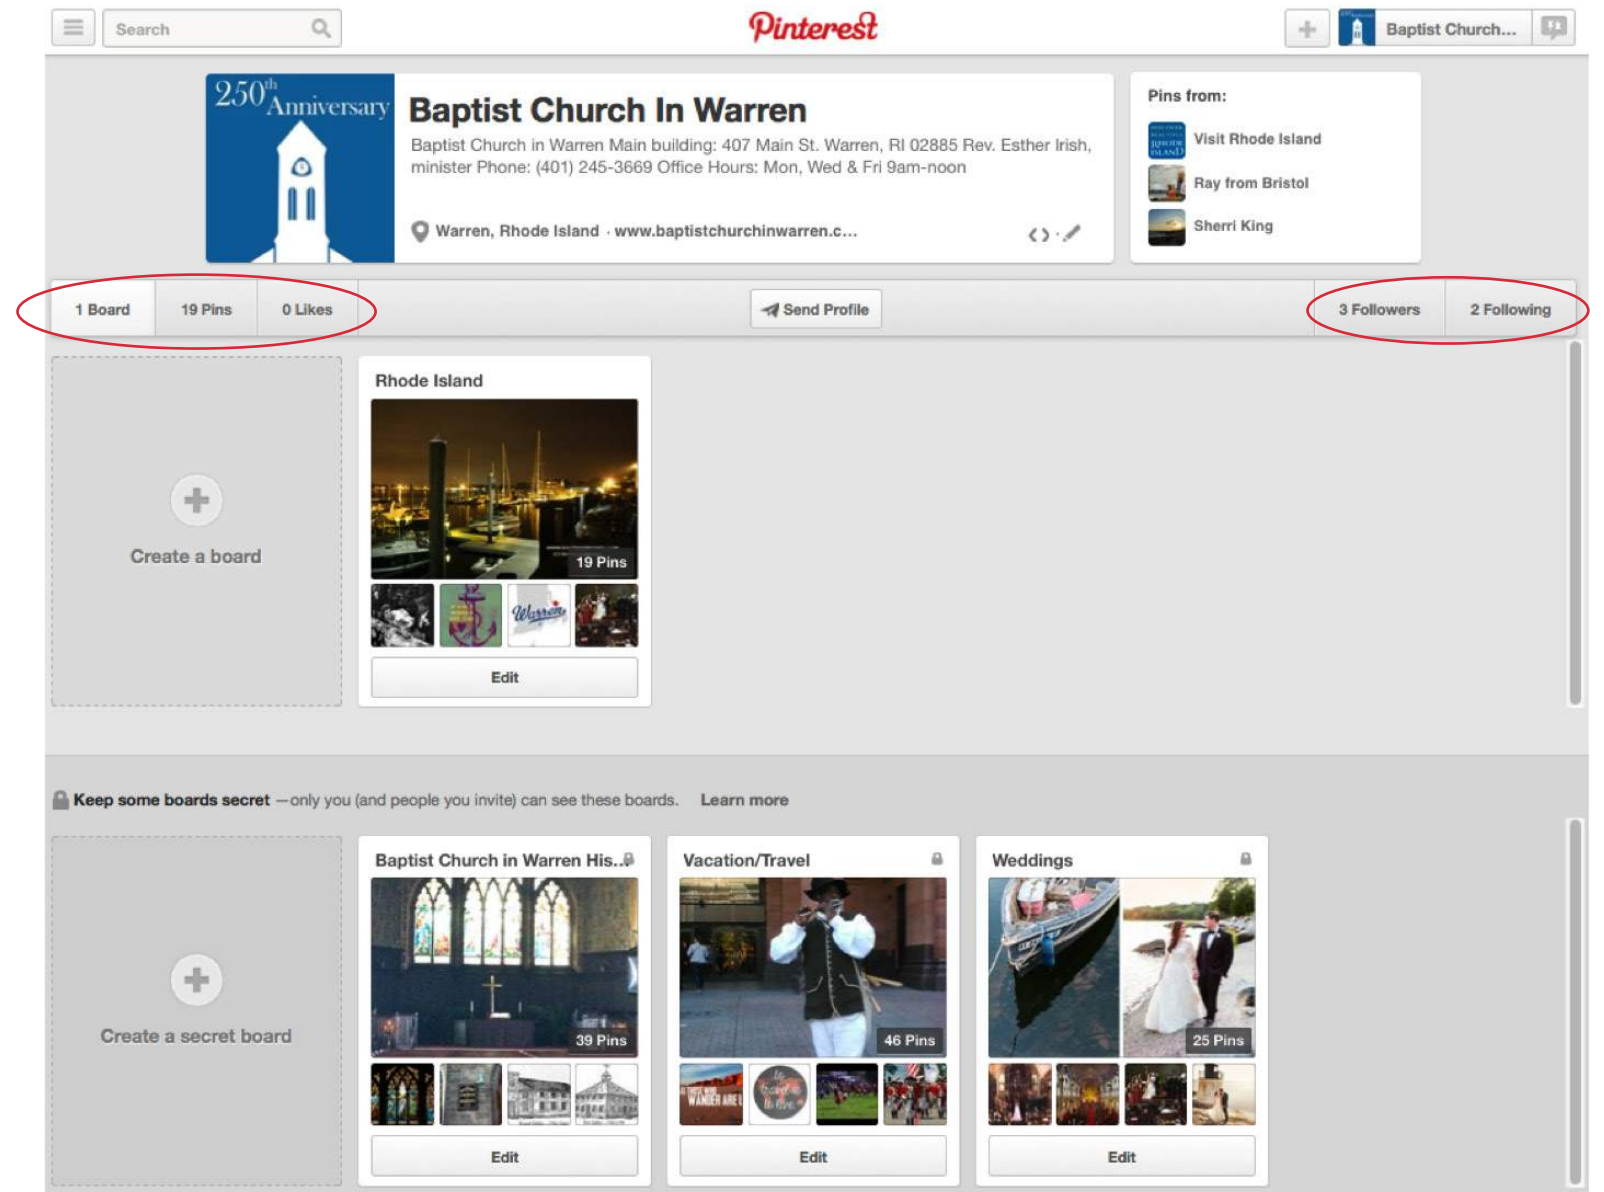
Search

Pinterest

Baptist Church...

$250^{th}$ Anniversary

Baptist Church In Warren

Baptist Church in Warren Main building: 407 Main St. Warren, RI 02885 Rev. Esther Irish, minister Phone: (401) 245-3669 Office Hours: Mon, Wed & Fri 9am-noon

Warren, Rhode Island · www.baptistchurchinwarren.c...

Pins from:

Visit Rhode Island

Ray from Bristol

Sherri King

1 Board 19 Pins 0 Likes

Send Profile

3 Followers 2 Following

Create a board

Rhode Island

19 Pins

Edit

Keep some boards secret —only you (and people you invite) can see these boards. Learn more

Create a secret board

Baptist Church in Warren His...

39 Pins

Edit

Vacation/Travel

46 Pins

Edit

Weddings

25 Pins

Edit